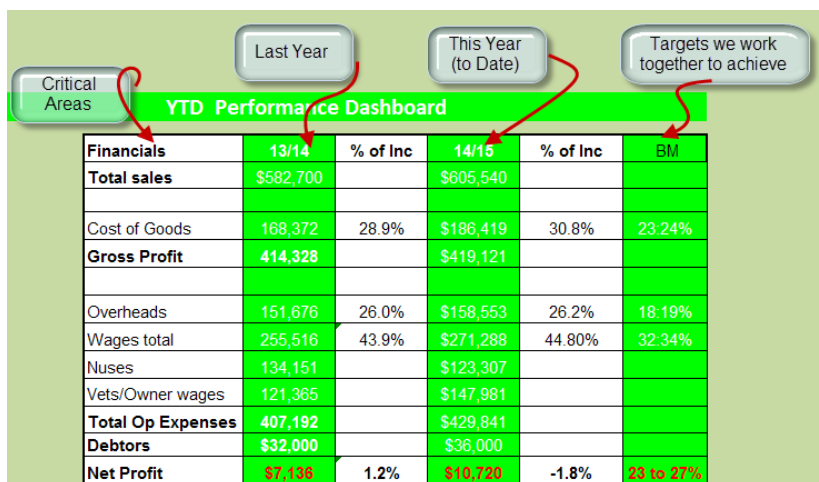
Critical Areas

Last Year

This Year (to Date)

Targets we work together to achieve

YTD Performance Dashboard

| Financials | 13/14 | % of Inc | 14/15 | % of Inc | BM |
|---|---|---|---|---|---|
| Total sales | $582,700 | | $605,540 | | |
| | | | | | |
| Cost of Goods | 168,372 | 28.9% | $186,419 | 30.8% | 23:24% |
| Gross Profit | 414,328 | | $419,121 | | |
| | | | | | |
| Overheads | 151,676 | 26.0% | $158,553 | 26.2% | 18:19% |
| Wages total | 255,516 | 43.9% | $271,288 | 44.80% | 32:34% |
| Nuses | 134,151 | | $123,307 | | |
| Vets/Owner wages | 121,365 | | $147,981 | | |
| Total Op Expenses | 407,192 | | $429,841 | | |
| Debtors | $32,000 | | $36,000 | | |
| Net Profit | $7,136 | 1.2% | $10,720 | -1.8% | 23 to 27% |